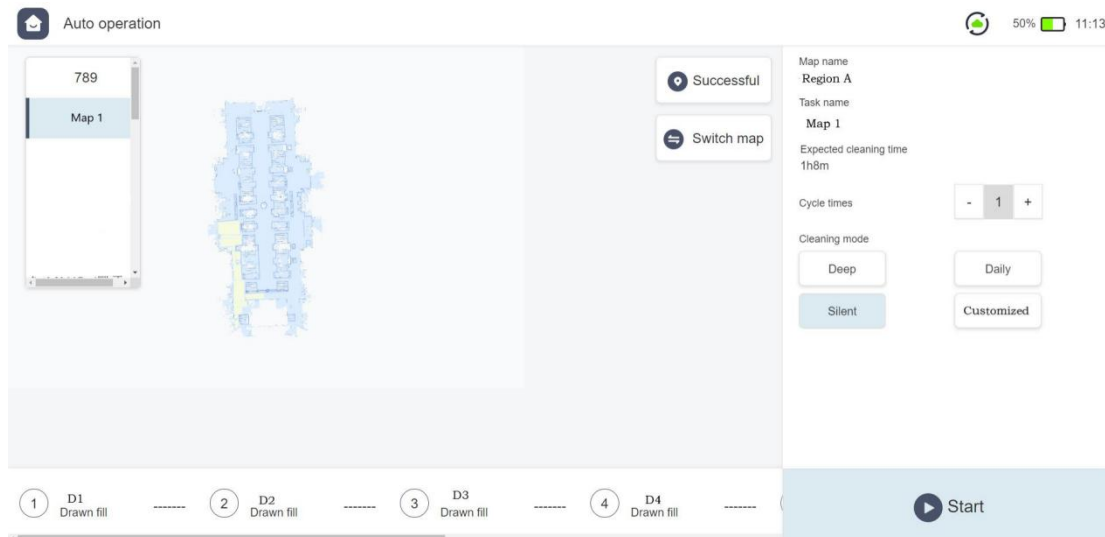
Auto operation

50% 11:13

789

Map 1

Successful

Switch map

Map name
Region A

Task name
Map 1

Expected cleaning time
1h8m

Cycle times - 1 +

Cleaning mode

Deep

Daily

Silent

Customized

1 D1 Drawn fill ------- 2 D2 Drawn fill ------- 3 D3 Drawn fill ------- 4 D4 Drawn fill -------

Start